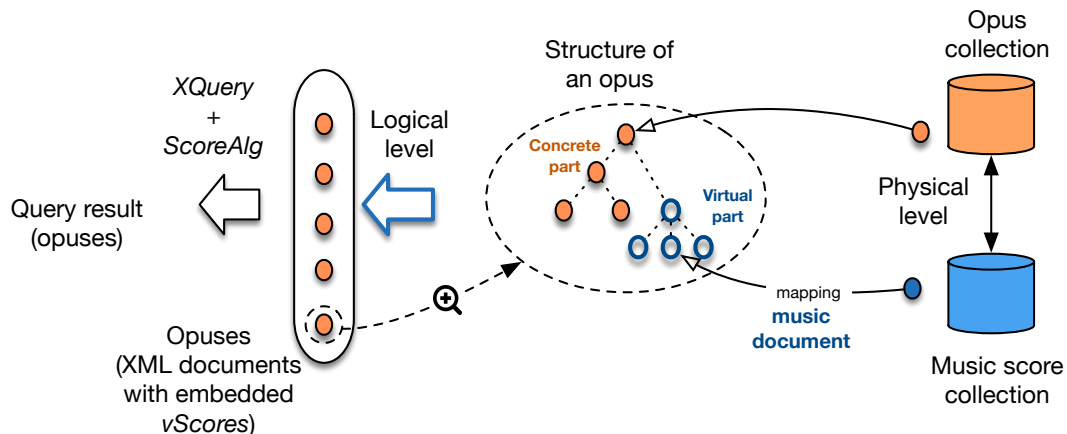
XQuery
+
ScoreAlg

Query result
(opuses)

Logical
level

Opuses
(XML documents
with embedded
vScores)

Structure of
an opus

Concrete
part

Virtual
part

mapping
music
document

Opus
collection

Physical
level

Music score
collection